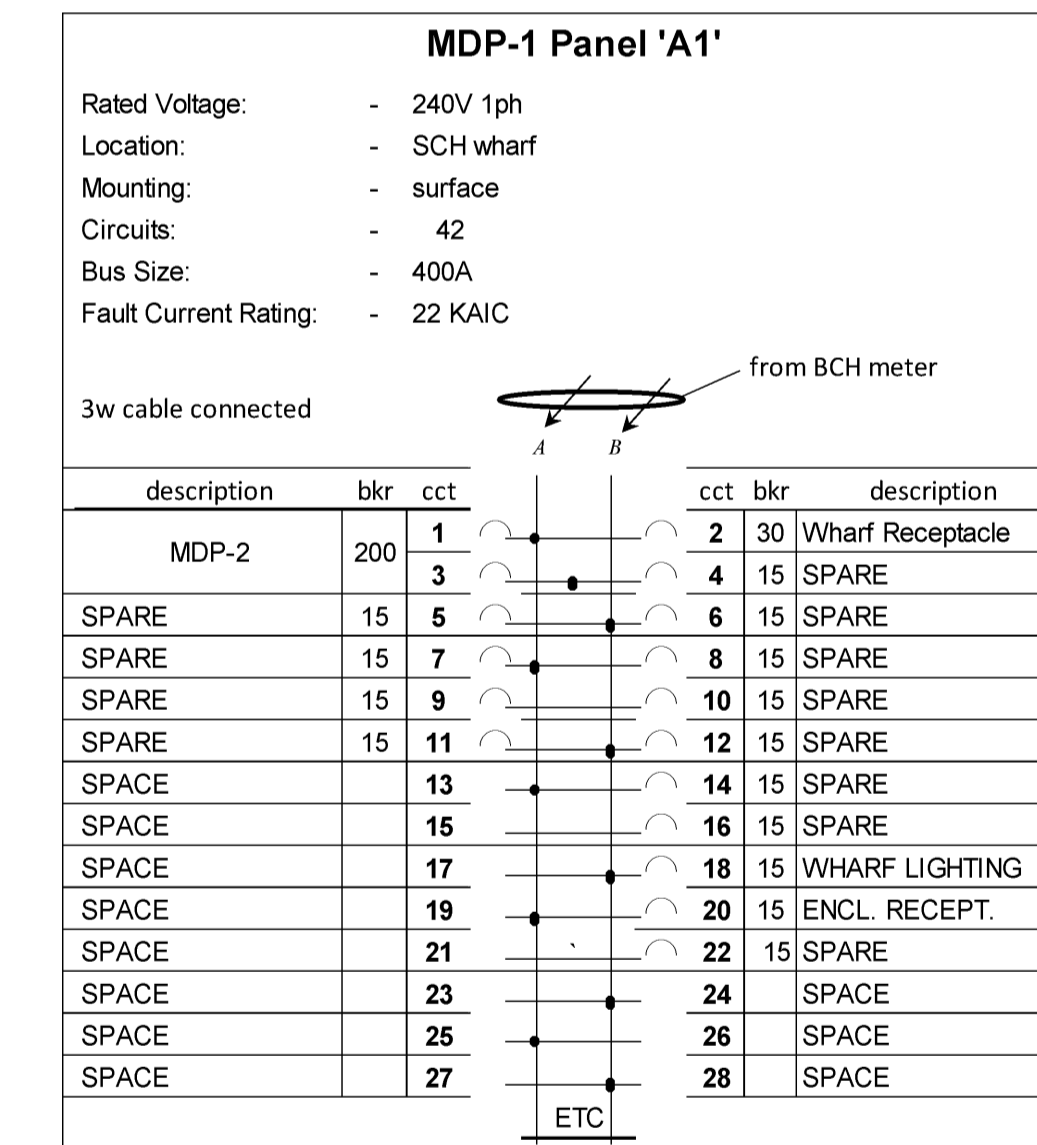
MDP-1 Panel 'A1'

Rated Voltage: - 240V 1ph
Location: - SCH wharf
Mounting: - surface
Circuits: - 42
Bus Size: - 400A
Fault Current Rating: - 22 KAIC

from BCH meter

3w cable connected

A B

| description | bkr | cct | cct | bkr | description |
|---|---|---|---|---|---|
| MDP-2 | 200 | 1 | 2 | 30 | Wharf Receptacle |
| | | 3 | 4 | 15 | SPARE |
| SPARE | 15 | 5 | 6 | 15 | SPARE |
| SPARE | 15 | 7 | 8 | 15 | SPARE |
| SPARE | 15 | 9 | 10 | 15 | SPARE |
| SPARE | 15 | 11 | 12 | 15 | SPARE |
| SPACE | | 13 | 14 | 15 | SPARE |
| SPACE | | 15 | 16 | 15 | SPARE |
| SPACE | | 17 | 18 | 15 | WHARF LIGHTING |
| SPACE | | 19 | 20 | 15 | ENCL. RECEPT. |
| SPACE | | 21 | 22 | 15 | SPARE |
| SPACE | | 23 | 24 | | SPACE |
| SPACE | | 25 | 26 | | SPACE |
| SPACE | | 27 | 28 | | SPACE |

ETC